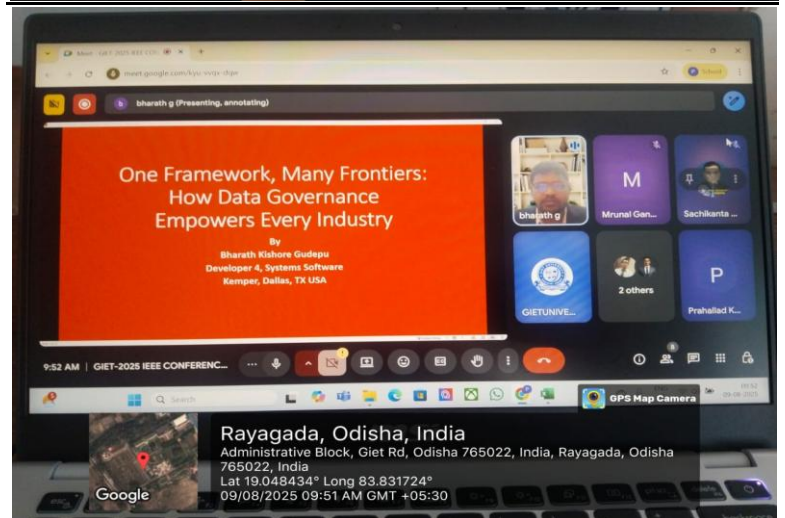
meet.google.com/kyc-vvqv-dqe

bharath g (Presenting, annotating)

One Framework, Many Frontiers: How Data Governance Empowers Every Industry

By
Bharath Kishore Gudepu
Developer 4, Systems Software
Kemper, Dallas, TX USA

bharath g
M
Mrunal Gan...
Sachikanta ...
GIETUNIVE...
2 others
P
Prahallad K...

9:52 AM | GIET-2025 IEEE CONFERENC...

Search

GPS Map Camera

Rayagada, Odisha, India
Administrative Block, Giet Rd, Odisha 765022, India, Rayagada, Odisha 765022, India
Lat 19.048434° Long 83.831724°
09/08/2025 09:51 AM GMT +05:30

Google